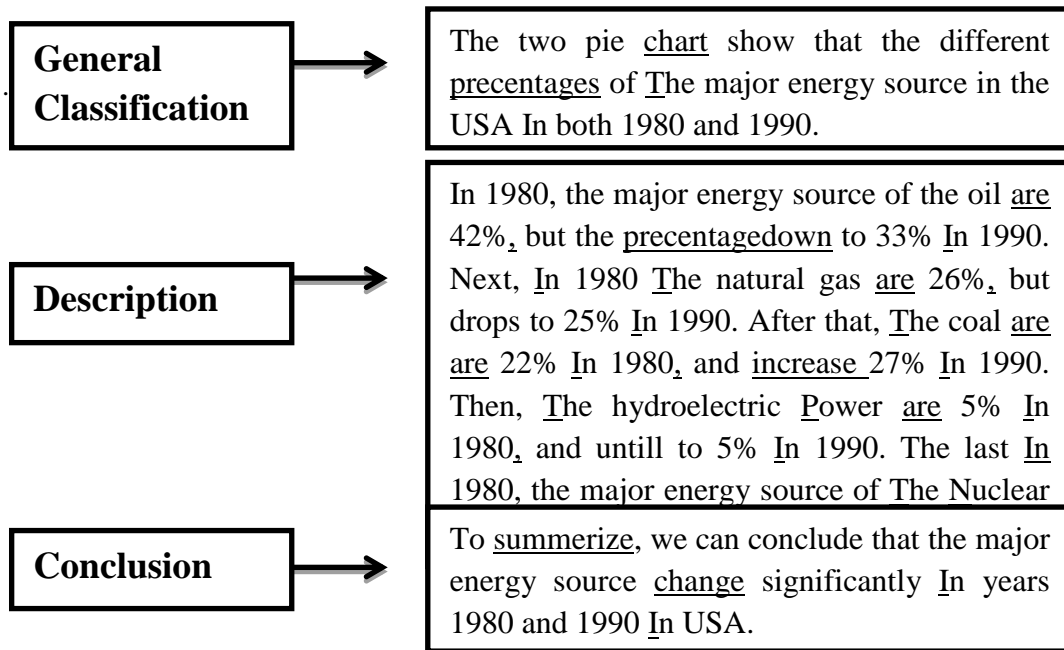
General Classification

The two pie chart show that the different precentages of The major energy source in the USA In both 1980 and 1990.

Description

In 1980, the major energy source of the oil are 42%, but the precentagedown to 33% In 1990. Next, In 1980 The natural gas are 26%, but drops to 25% In 1990. After that, The coal are are 22% In 1980, and increase 27% In 1990. Then, The hydroelectric Power are 5% In 1980, and untill to 5% In 1990. The last In 1980, the major energy source of The Nuclear

Conclusion

To summerize, we can conclude that the major energy source change significantly In years 1980 and 1990 In USA.